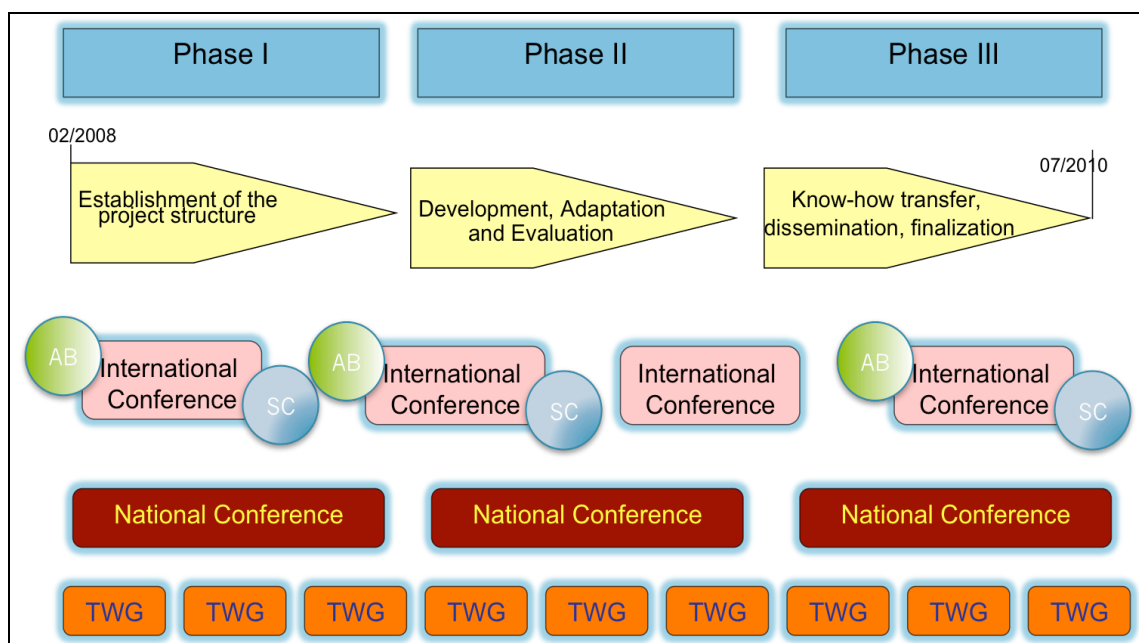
Phase I

Phase II

Phase III

02/2008

Establishment of the project structure

Development, Adaptation and Evaluation

Know-how transfer, dissemination, finalization

07/2010

AB

International Conference

SC

AB

International Conference

SC

International Conference

AB

International Conference

SC

National Conference

National Conference

National Conference

TWG

TWG

TWG

TWG

TWG

TWG

TWG

TWG

TWG